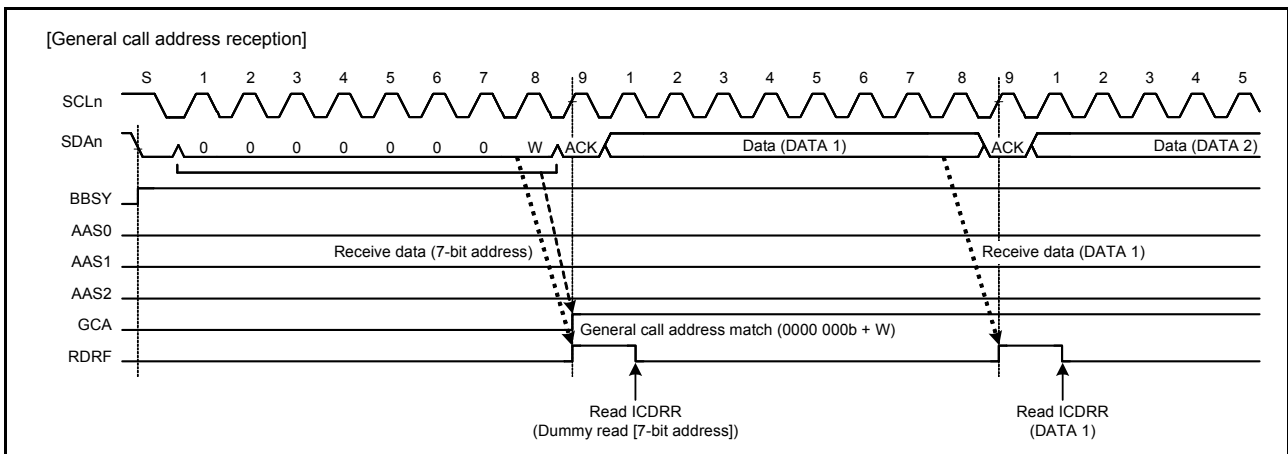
[General call address reception]

S 1 2 3 4 5 6 7 8 9 1 2 3 4 5 6 7 8 9 1 2 3 4 5

SCLn

SDAn 0 0 0 0 0 0 0 W ACK Data (DATA 1) ACK Data (DATA 2)

BBSY

AAS0

AAS1

AAS2

GCA

RDRF

Receive data (7-bit address)

Receive data (DATA 1)

General call address match (0000 000b + W)

Read ICDRR
(Dummy read [7-bit address])

Read ICDRR
(DATA 1)